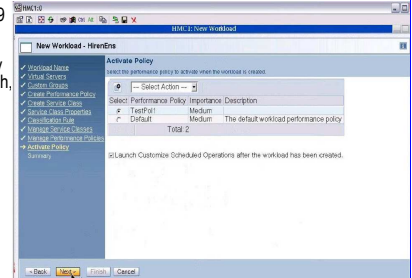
HMC1:0

HMC1: New Workload

New Workload - HirenEns

Workload Name
Virtual Servers
Custom Groups
Create Performance Policy
Create Service Class
Service Class Properties
Classification Rule
Manage Service Classes
Manage Performance Policies
Activate Policy
Summary

Activate Policy

Select the performance policy to activate when the workload is created.

--- Select Action ---

| Select | Performance Policy | Importance | Description |
|---|---|---|---|
| | TestPol1 | Medium | |
| | Default | Medium | The default workload performance policy |
| | Total: 2 | | |

Launch Customize Scheduled Operations after the workload has been created.

< Back  Next >  Finish  Cancel